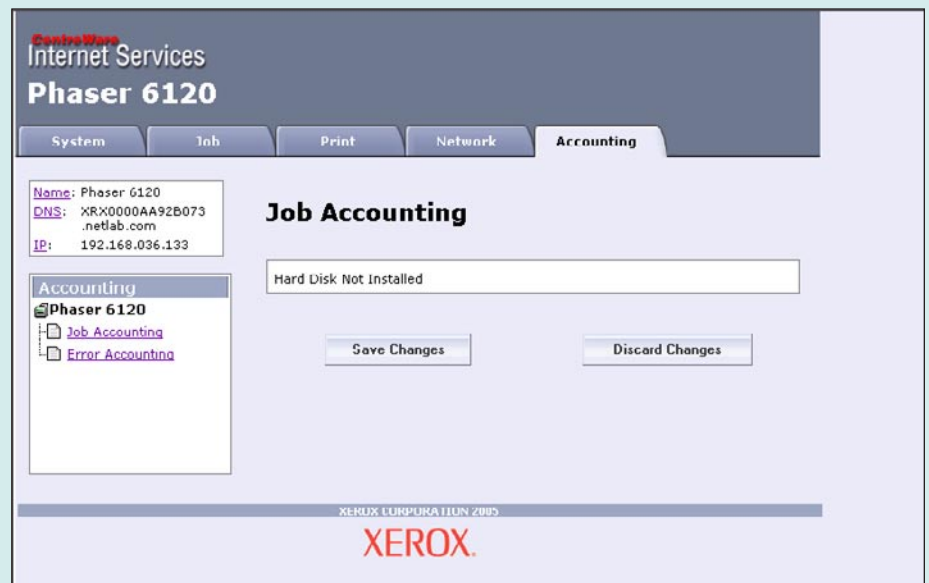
CentreWare
Internet Services
Phaser 6120

System
Job
Print
Network
Accounting

Name: Phaser 6120
DNS: XRX0000AA92B073 .netlab.com
IP: 192.168.036.133

Accounting
Phaser 6120
Job Accounting
Error Accounting

Job Accounting

Hard Disk Not Installed

Save Changes
Discard Changes

XEROX CORPORATION 2005
XEROX.